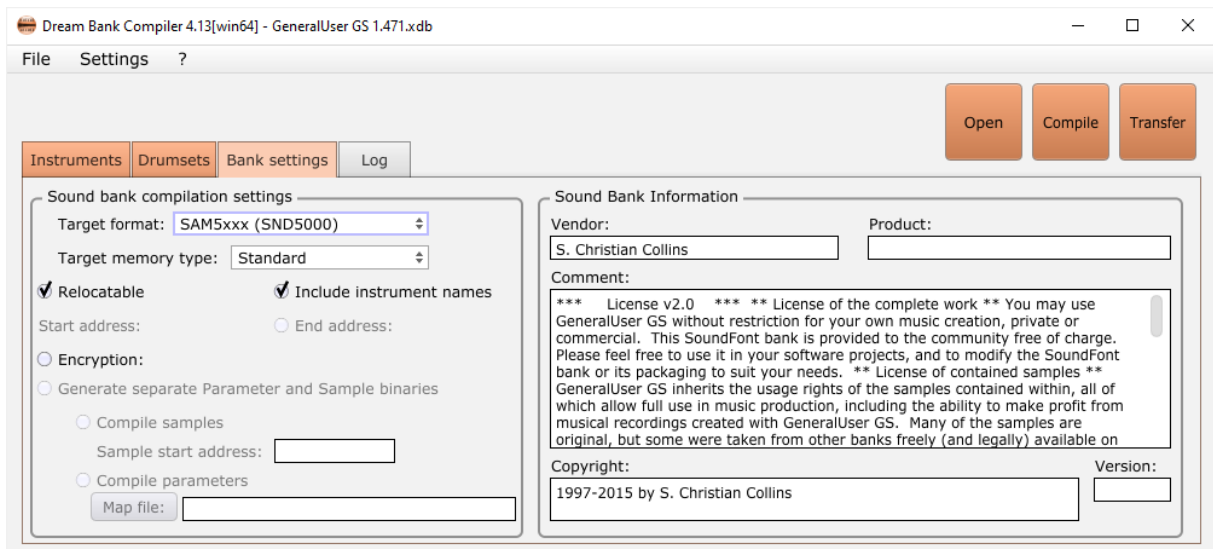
Dream Bank Compiler 4.13[win64] - GeneralUser GS 1.471.xdb

File Settings ?

Open Compile Transfer

Instruments Drumsets Bank settings Log

Sound bank compilation settings

Target format: SAM5xxx (SND5000)

Target memory type: Standard

Relocatable

Include instrument names

Start address:

End address:

Encryption:

Generate separate Parameter and Sample binaries

Compile samples

Sample start address:

Compile parameters

Map file:

Sound Bank Information

Vendor:

S. Christian Collins

Product:

Comment:

*** License v2.0 *** ** License of the complete work ** You may use GeneralUser GS without restriction for your own music creation, private or commercial. This SoundFont bank is provided to the community free of charge. Please feel free to use it in your software projects, and to modify the SoundFont bank or its packaging to suit your needs. ** License of contained samples ** GeneralUser GS inherits the usage rights of the samples contained within, all of which allow full use in music production, including the ability to make profit from musical recordings created with GeneralUser GS. Many of the samples are original, but some were taken from other banks freely (and legally) available on

Copyright:

1997-2015 by S. Christian Collins

Version: